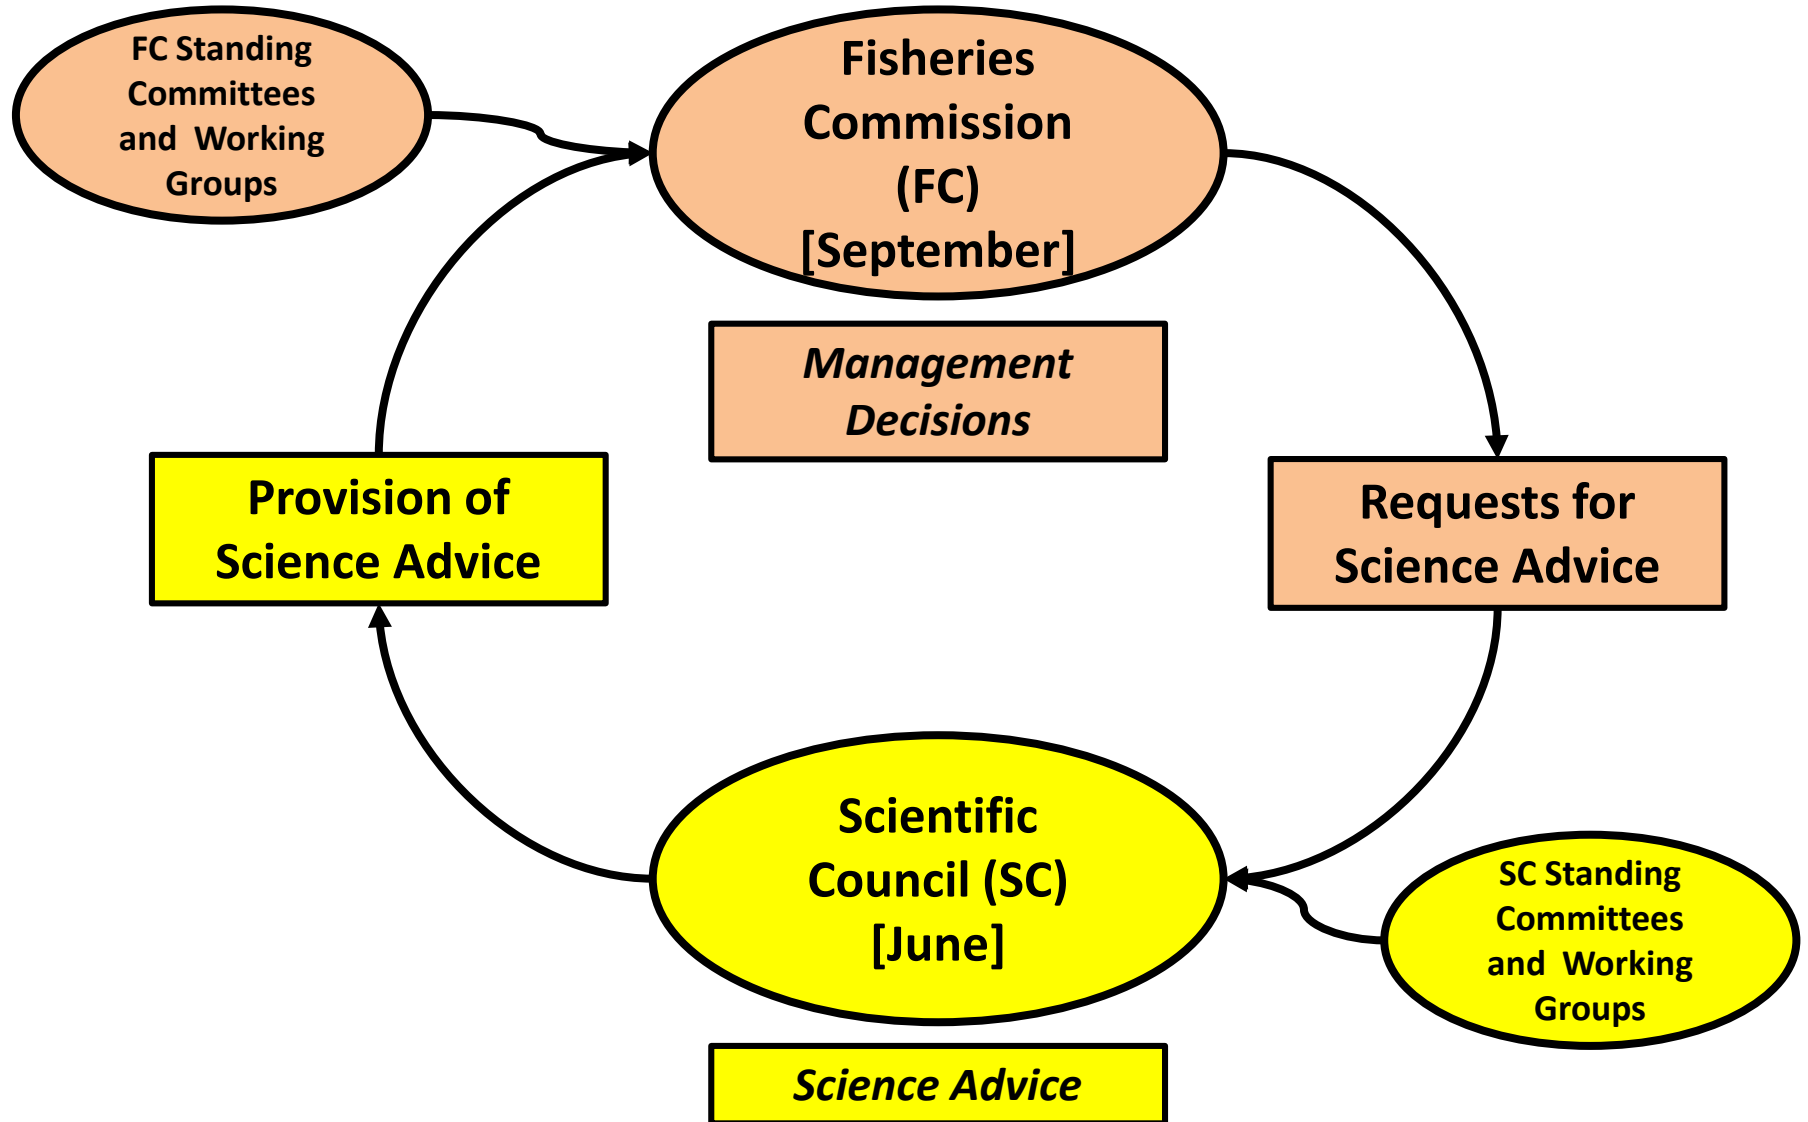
FC Standing Committees and Working Groups

Fisheries Commission (FC) [September]

Management Decisions

Requests for Science Advice

Provision of Science Advice

Scientific Council (SC) [June]

SC Standing Committees and Working Groups

Science Advice